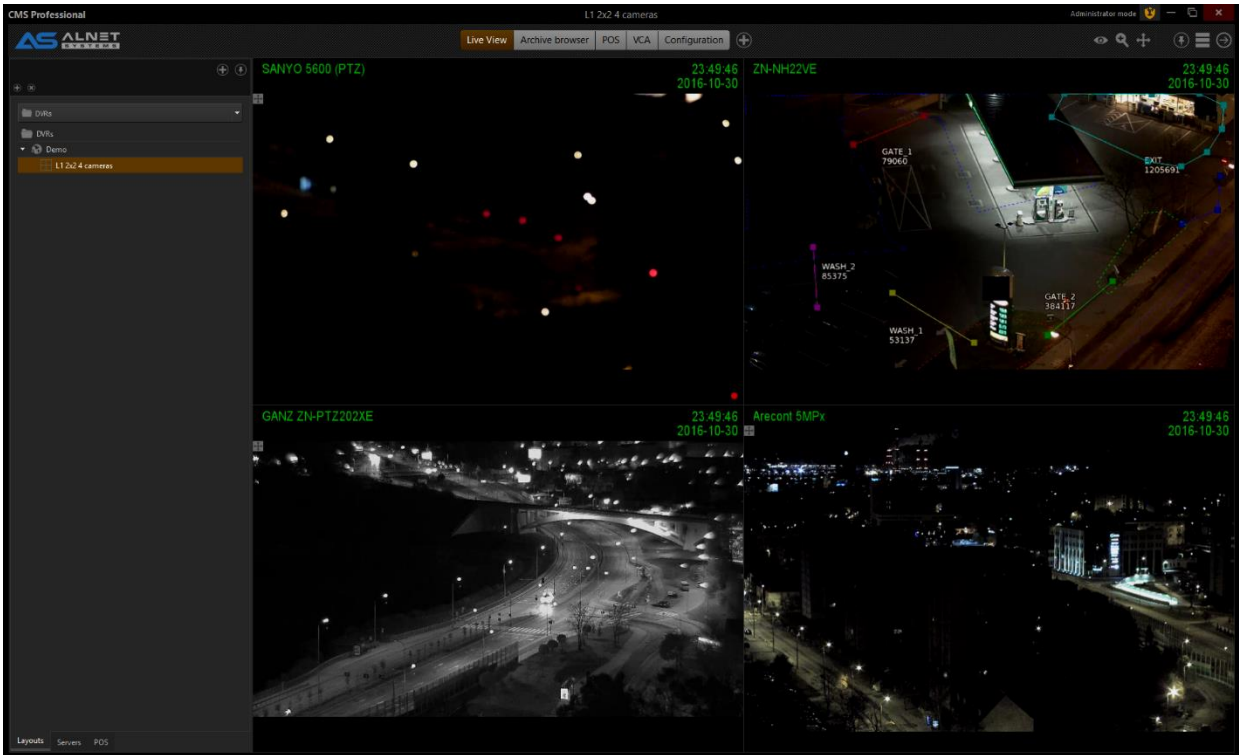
CMS Professional

L1 2x2 4 cameras

Administrator mode

AS ALNET SYSTEMS

Live View Archive browser POS VCA Configuration

DVRs

DVRs

Demo

L1 2x2 4 cameras

SANYO 5600 (PTZ)

23:49:46
2016-10-30

ZN-NH22VE

23:49:46
2016-10-30

GATE_1
79060

EXIT
1205691

WASH_2
85375

GATE_2
384117

WASH_1
53137

GANZ ZN-PTZ202XE

23:49:46
2016-10-30

Arecont 5MPx

23:49:46
2016-10-30

Layouts Servers POS